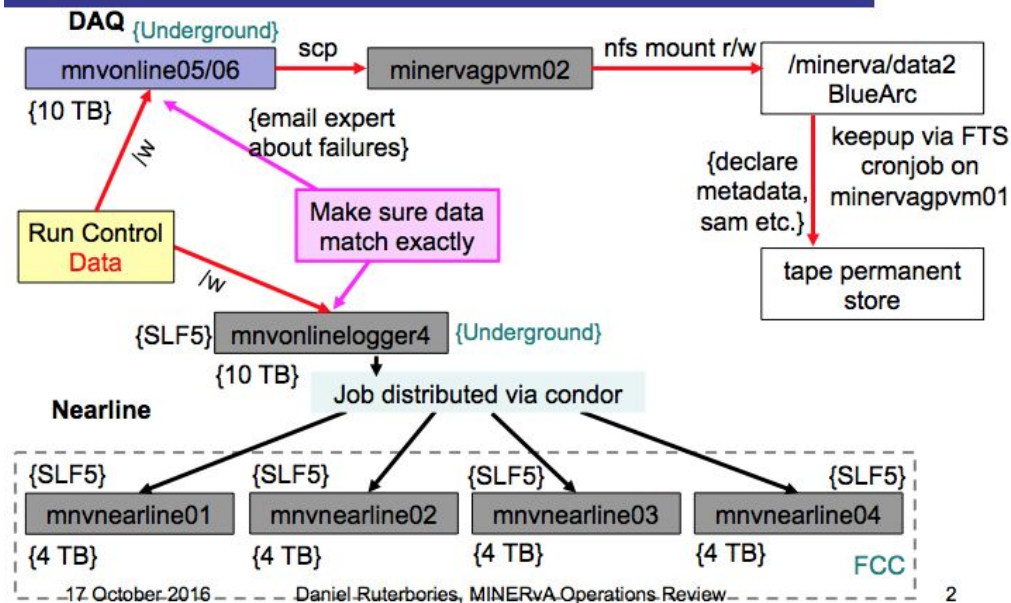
DAQ {Underground}

mnvonline05/06

{10 TB}

scp

minervagpvm02

nfs mount r/w

/minerva/data2 BlueArc

{email expert about failures}

/w

keepup via FTS cronjob on minervagpvm01

{declare metadata, sam etc.}

Run Control Data

Make sure data match exactly

tape permanent store

/w

{SLF5} mnvonlinelogger4 {Underground}

{10 TB}

Job distributed via condor

Nearline

{SLF5}

{SLF5}

{SLF5}

{SLF5}

mnvnearline01

mnvnearline02

mnvnearline03

mnvnearline04

{4 TB}

{4 TB}

{4 TB}

{4 TB}

FCC

17 October 2016

Daniel Ruterbories, MINERvA Operations Review

2